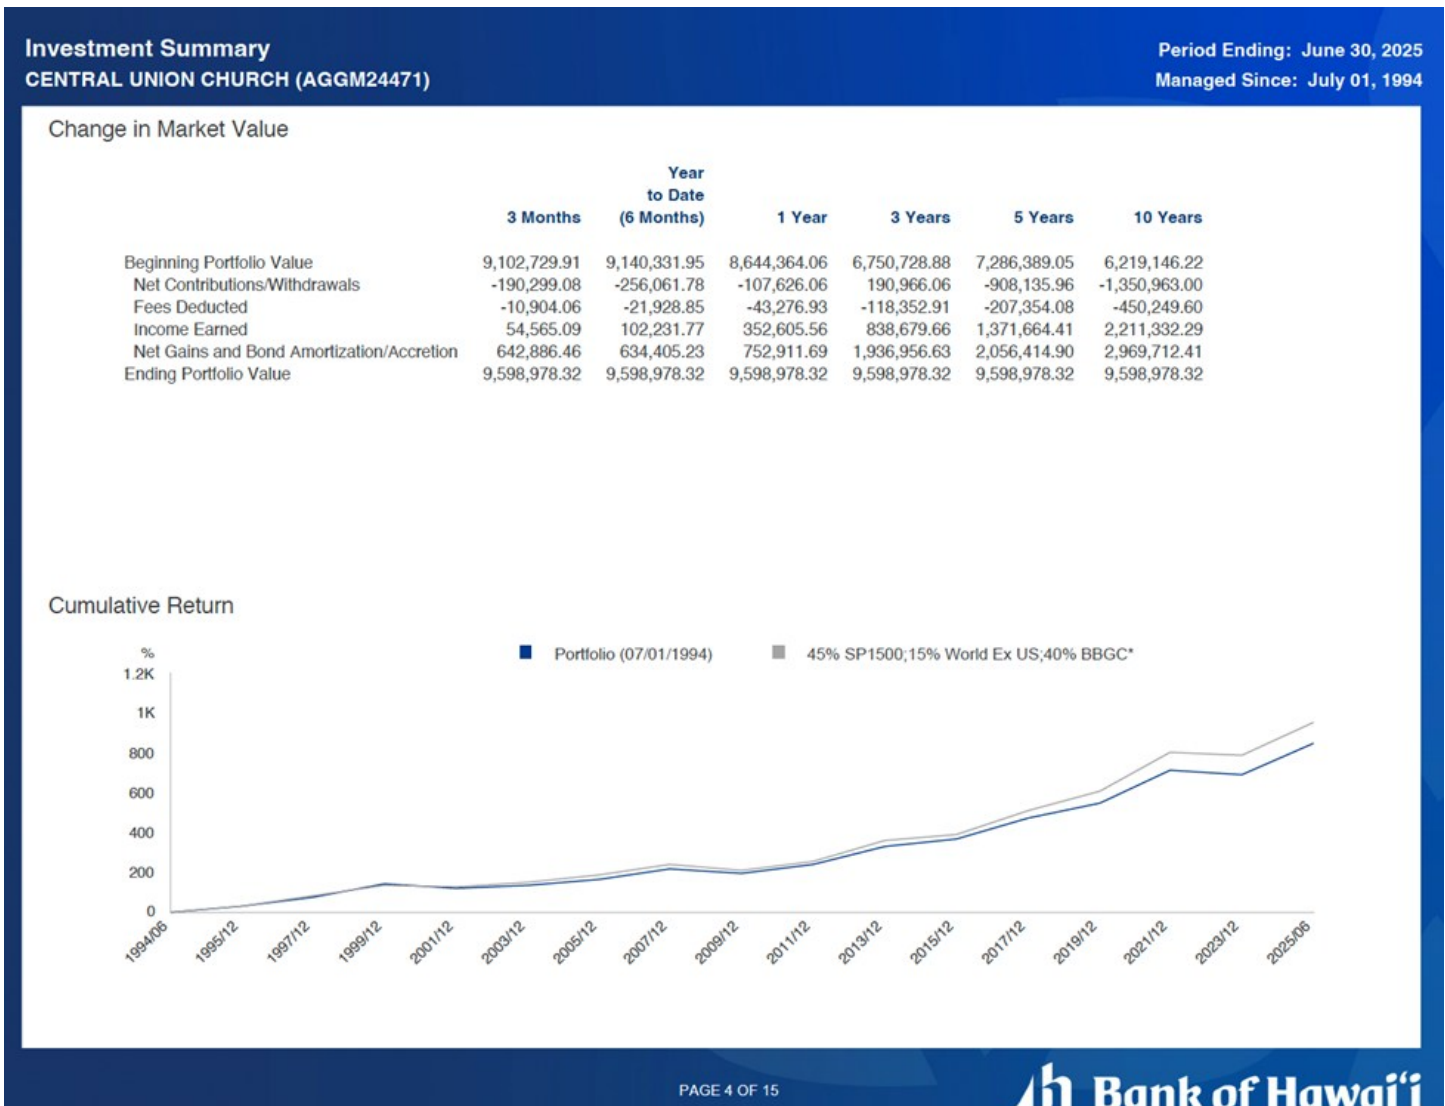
Investment Summary
CENTRAL UNION CHURCH (AGGM24471)

Period Ending: June 30, 2025
Managed Since: July 01, 1994

Change in Market Value

| | 3 Months | Year to Date (6 Months) | 1 Year | 3 Years | 5 Years | 10 Years |
|---|---|---|---|---|---|---|
| Beginning Portfolio Value | 9,102,729.91 | 9,140,331.95 | 8,644,364.06 | 6,750,728.88 | 7,286,389.05 | 6,219,146.22 |
| Net Contributions/Withdrawals | -190,299.08 | -256,061.78 | -107,626.06 | 190,966.06 | -908,135.96 | -1,350,963.00 |
| Fees Deducted | -10,904.06 | -21,928.85 | -43,276.93 | -118,352.91 | -207,354.08 | -450,249.60 |
| Income Earned | 54,565.09 | 102,231.77 | 352,605.56 | 838,679.66 | 1,371,664.41 | 2,211,332.29 |
| Net Gains and Bond Amortization/Accretion | 642,886.46 | 634,405.23 | 752,911.69 | 1,936,956.63 | 2,056,414.90 | 2,969,712.41 |
| Ending Portfolio Value | 9,598,978.32 | 9,598,978.32 | 9,598,978.32 | 9,598,978.32 | 9,598,978.32 | 9,598,978.32 |

Cumulative Return

Portfolio (07/01/1994)
45% SP1500;15% World Ex US;40% BBGC*

%
1.2K
1K
800
600
400
200
0

1994/06 1995/12 1997/12 1999/12 2001/12 2003/12 2005/12 2007/12 2009/12 2011/12 2013/12 2015/12 2017/12 2019/12 2021/12 2023/12 2025/06

PAGE 4 OF 15

Bank of Hawai'i